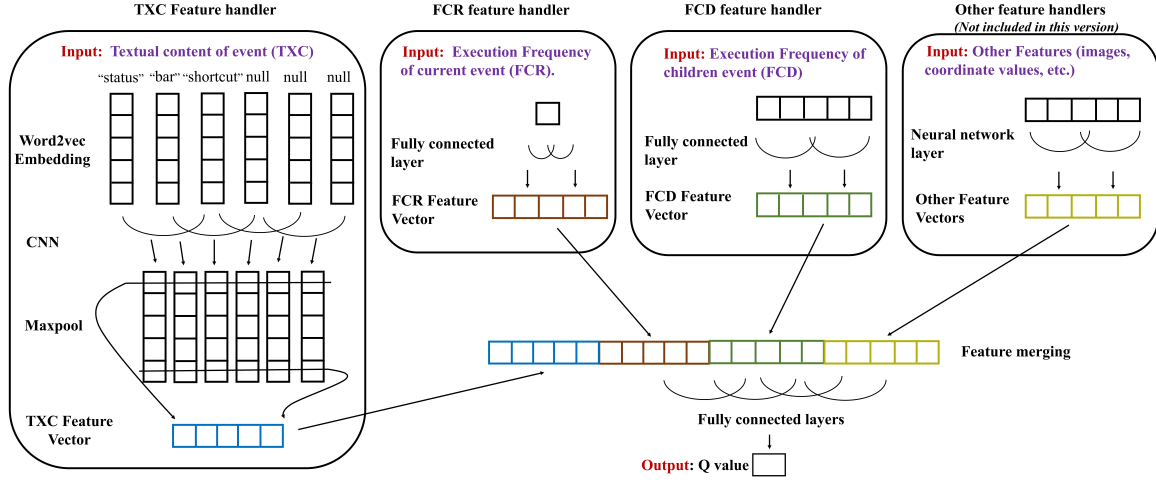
TXC Feature handler

Input: Textual content of event (TXC)

"status" "bar" "shortcut" null null null

Word2vec Embedding

CNN

Maxpool

TXC Feature Vector

FCR feature handler

Input: Execution Frequency of current event (FCR).

Fully connected layer

FCR Feature Vector

FCD feature handler

Input: Execution Frequency of children event (FCD)

Fully connected layer

FCD Feature Vector

Other feature handlers
(Not included in this version)

Input: Other Features (images, coordinate values, etc.)

Neural network layer

Other Feature Vectors

Feature merging

Fully connected layers

Output: Q value